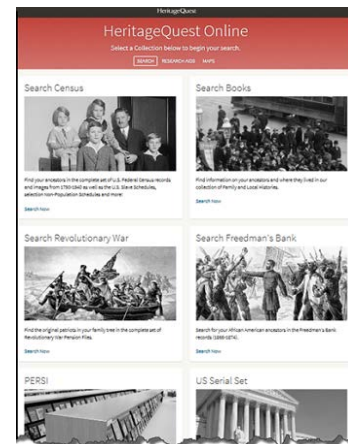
HeritageQuest

HeritageQuest Online

Select a Collection below to begin your search.

SEARCH RESEARCH AIDS MAPS

Search Census

Find your ancestors in the complete set of U.S. Federal Census records and images from 1790-1940 as well as the U.S. Slave Schedules, selection Non-Population Schedules and more!

Search Now

Search Books

Find information on your ancestors and where they lived in our collection of Family and Local Histories.

Search Now

Search Revolutionary War

Find the original patriots in your family tree in the complete set of Revolutionary War Pension Files.

Search Now

Search Freedman's Bank

Search for your African American ancestors in the Freedman's Bank records (1865-1874).

Search Now

PERSI

US Serial Set